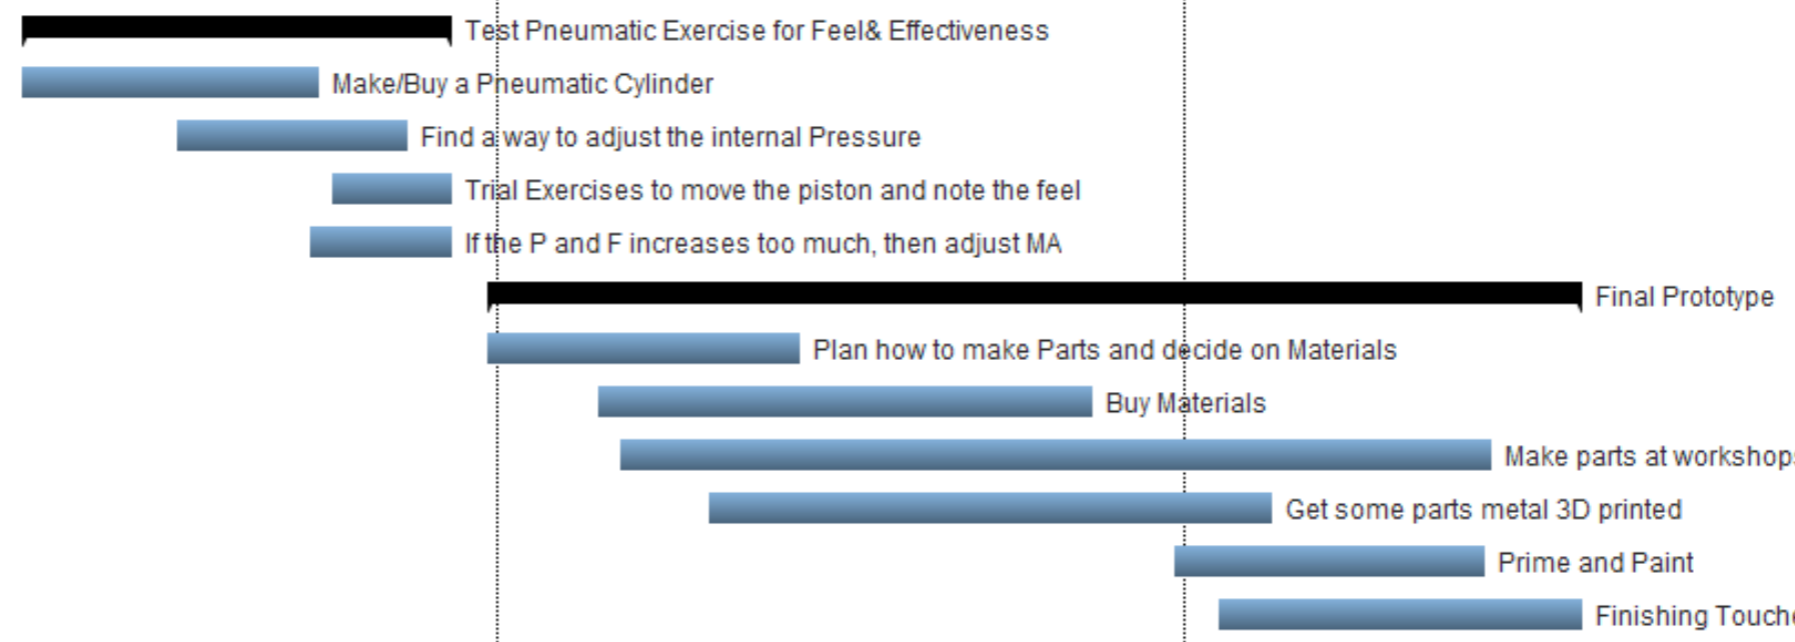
Test Pneumatic Exercise for Feel& Effectiveness

Make/Buy a Pneumatic Cylinder

Find a way to adjust the internal Pressure

Trial Exercises to move the piston and note the feel

If the P and F increases too much, then adjust MA

Final Prototype

Plan how to make Parts and decide on Materials

Buy Materials

Make parts at workshop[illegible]

Get some parts metal 3D printed

Prime and Paint

Finishing Touch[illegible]